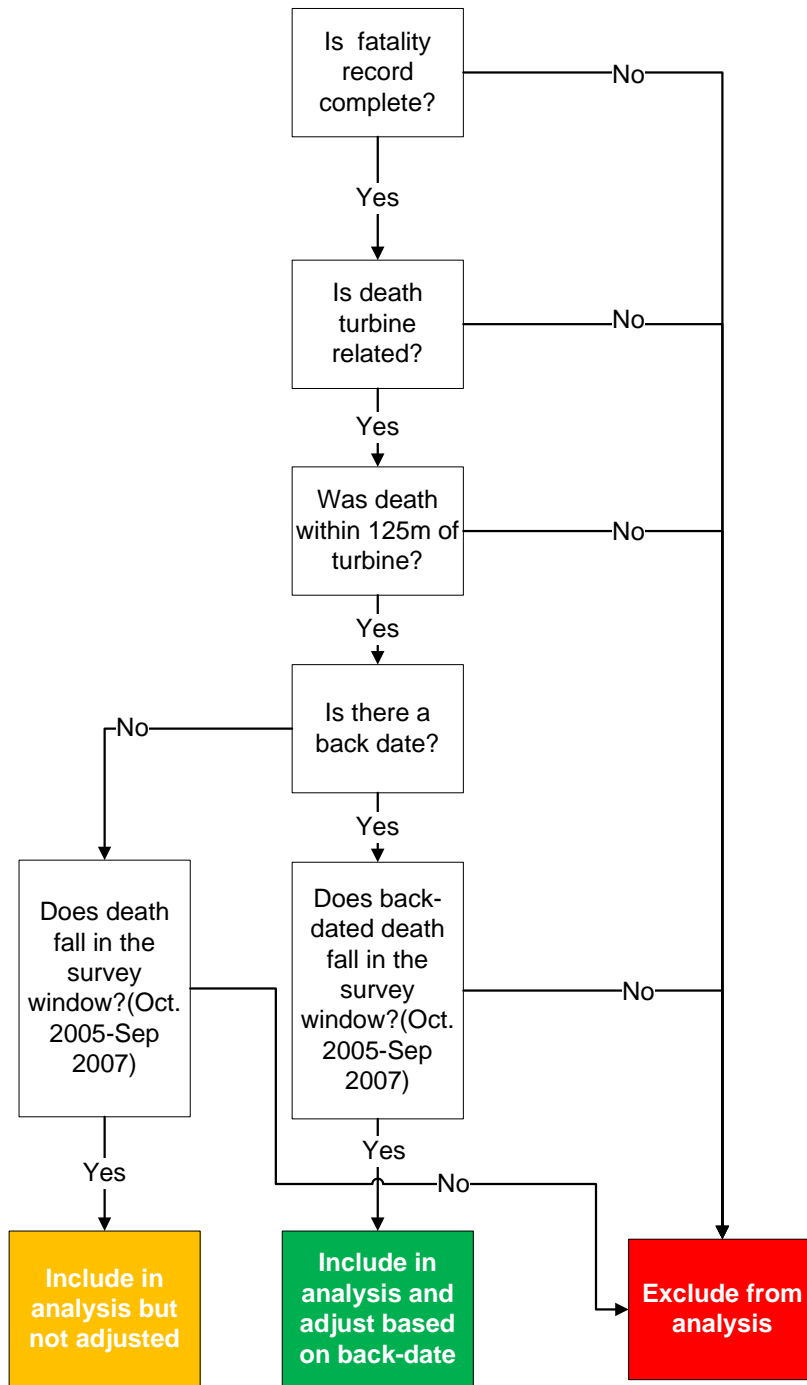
Is fatality record complete?

No

Yes

Is death turbine related?

No

Yes

Was death within 125m of turbine?

No

Yes

Is there a back date?

No

Yes

Does death fall in the survey window?(Oct. 2005-Sep 2007)

Does back-dated death fall in the survey window?(Oct. 2005-Sep 2007)

No

Yes

Yes

No

Include in analysis but not adjusted

Include in analysis and adjust based on back-date

Exclude from analysis